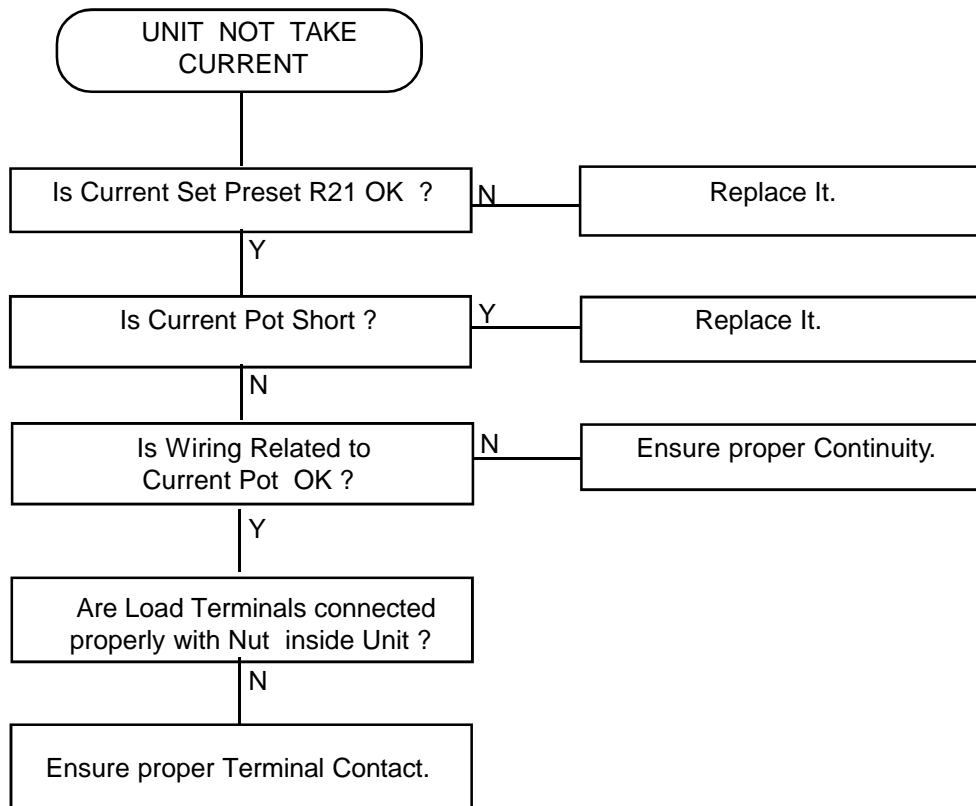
UNIT NOT TAKE CURRENT

Is Current Set Preset R21 OK ?

N

Replace It.

Y

Is Current Pot Short ?

Y

Replace It.

N

Is Wiring Related to Current Pot OK ?

N

Ensure proper Continuity.

Y

Are Load Terminals connected properly with Nut inside Unit ?

N

Ensure proper Terminal Contact.